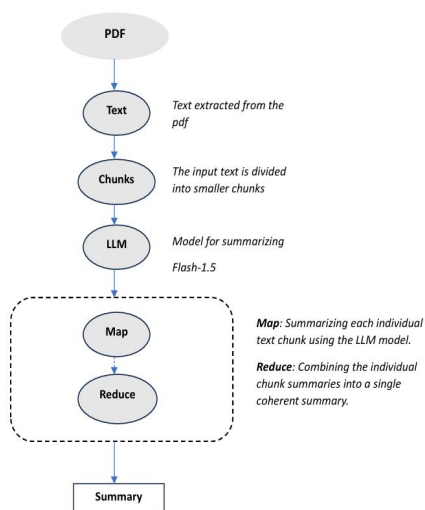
PDF

Text

Text extracted from the pdf

Chunks

The input text is divided into smaller chunks

LLM

Model for summarizing

Flash-1.5

Map

Reduce

**Map**: Summarizing each individual text chunk using the LLM model.

**Reduce**: Combining the individual chunk summaries into a single coherent summary.

Summary